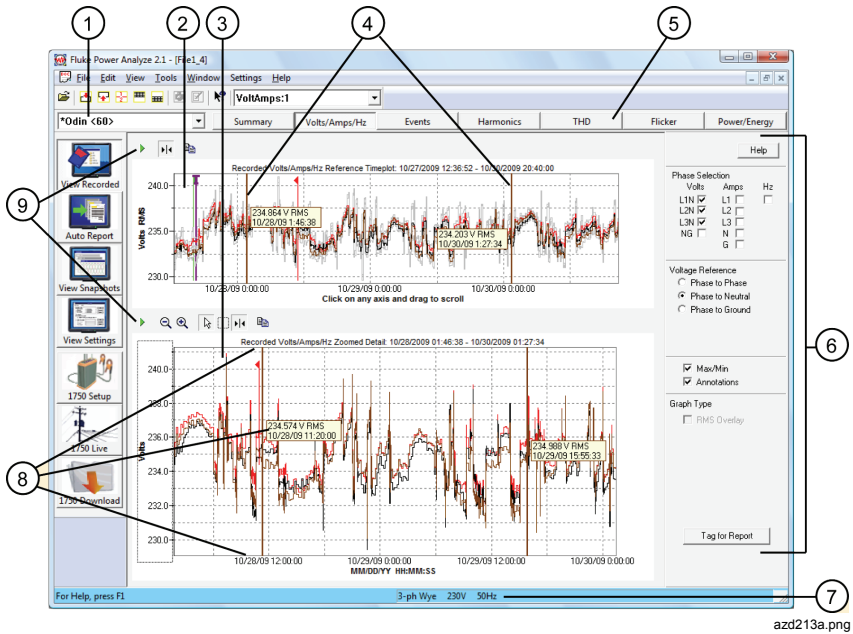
1
2
3
4
5
Fluke Power Analyze 2.1 - [File1_4]
File Edit View Tools Window Settings Help
VoltAmps:1
*Odin <60>
Summary
Volts/Amps/Hz
Events
Harmonics
THD
Flicker
Power/Energy
View Recorded
Auto Report
View Snapshots
View Settings
1750 Setup
1750 Live
1750 Download
Recorded Volts/Amps/Hz Reference Timeplot: 10/27/2009 12:36:52 - 10/30/2009 20:40:00
Volts RMS
240.0
235.0
230.0
234.864 V RMS
10/28/09 1:46:38
234.203 V RMS
10/30/09 1:27:34
10/28/09 0:00:00
10/29/09 0:00:00
10/30/09 0:00:00
Click on any axis and drag to scroll
Recorded Volts/Amps/Hz Zoomed Detail: 10/28/2009 01:46:38 - 10/30/2009 01:27:34
Volts
240.0
238.0
236.0
234.0
232.0
230.0
234.574 V RMS
10/28/09 11:20:00
234.988 V RMS
10/29/09 15:55:33
10/28/09 12:00:00
10/29/09 0:00:00
10/29/09 12:00:00
10/30/09 0:00:00
MM/DD/YY HH:MM:SS
Help
Phase Selection
Volts
Amps
Hz
L1N
L2N
L3N
NG
L1
L2
L3
N
G
Voltage Reference
Phase to Phase
Phase to Neutral
Phase to Ground
Max/Min
Annotations
Graph Type
RMS Overlay
Tag for Report
6
7
8
9
For Help, press F1
3-ph Wye 230V 50Hz
azd213a.png